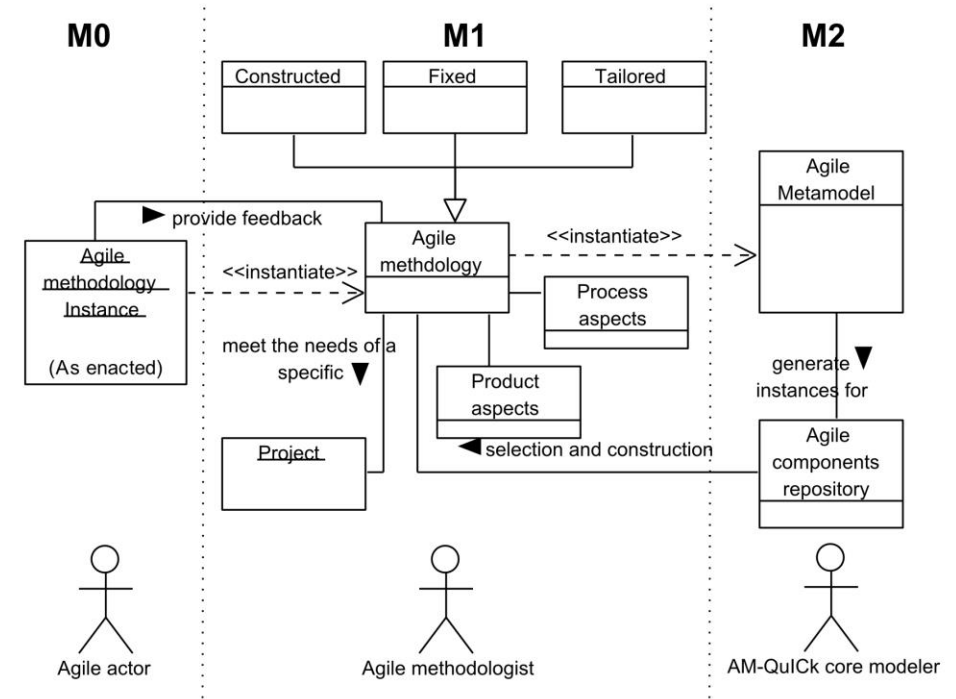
M0

M1

M2

Constructed

Fixed

Tailored

Agile Metamodel

provide feedback

Agile methdology

<<instantiate>>

Agile methodology Instance

(As enacted)

<<instantiate>>

Process aspects

meet the needs of a specific

generate instances for

Product aspects

selection and construction

Agile components repository

Project

Agile actor

Agile methodologist

AM-QuICk core modeler